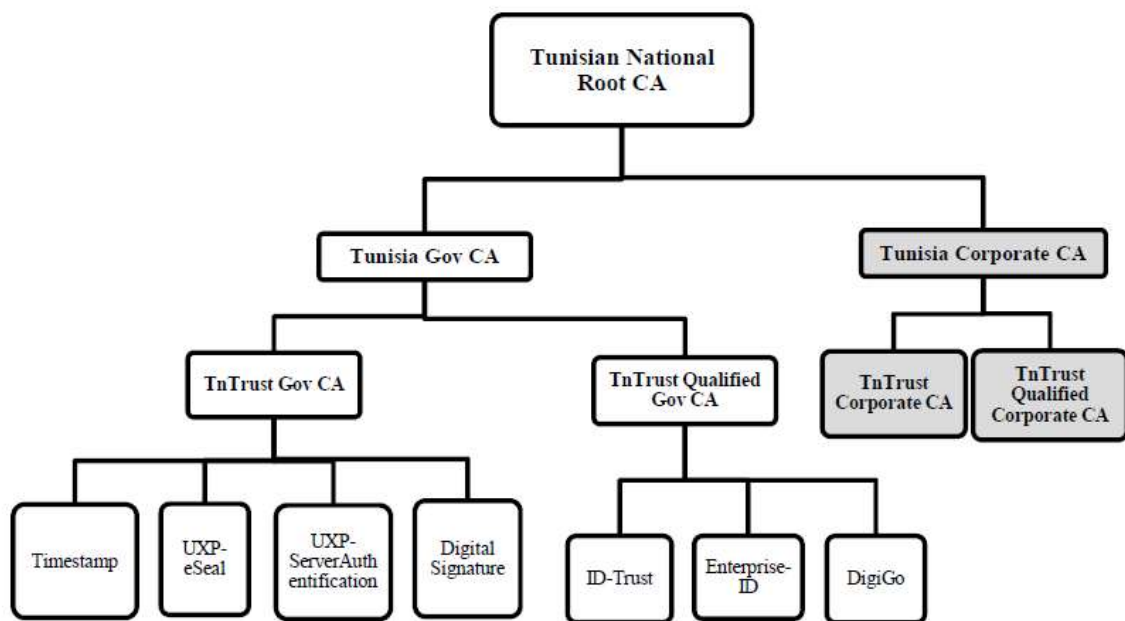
Tunisian National Root CA

Tunisia Gov CA

Tunisia Corporate CA

TnTrust Gov CA

TnTrust Qualified Gov CA

TnTrust Corporate CA

TnTrust Qualified Corporate CA

Timestamp

UXP-eSeal

UXP-ServerAuthentification

Digital Signature

ID-Trust

Enterprise-ID

DigiGo